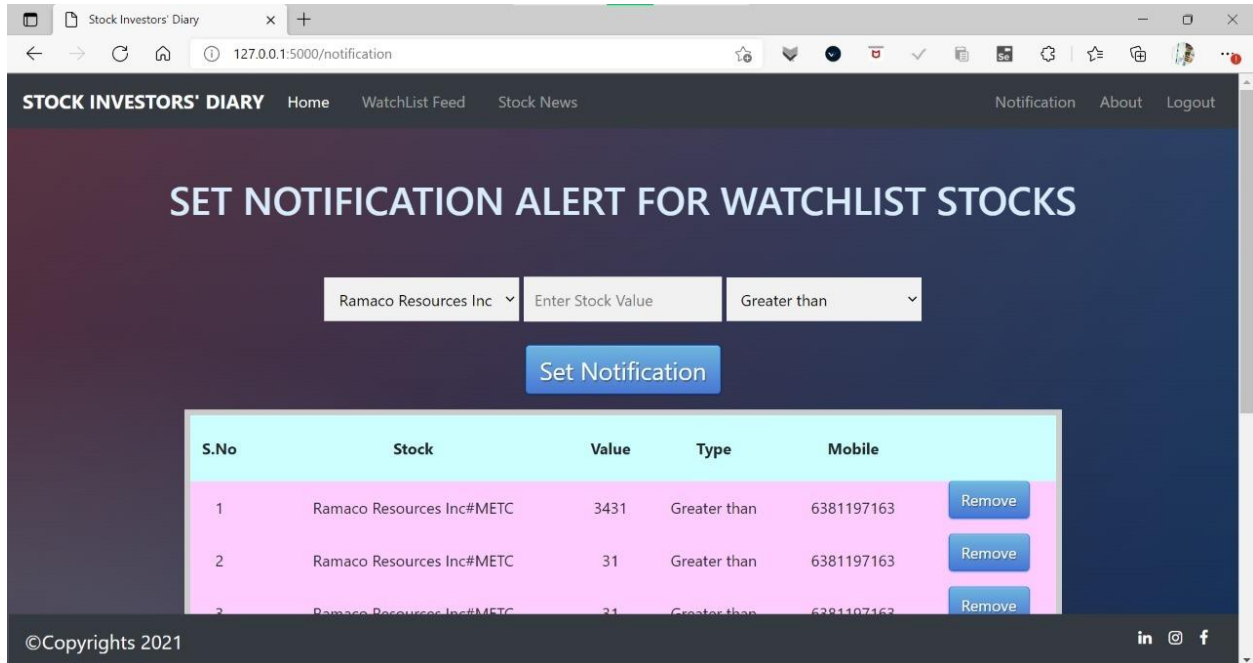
Stock Investors' Diary ×
127.0.0.1:5000/notification

STOCK INVESTORS' DIARY Home WatchList Feed Stock News Notification About Logout

SET NOTIFICATION ALERT FOR WATCHLIST STOCKS

Ramaco Resources Inc | Enter Stock Value | Greater than

Set Notification

| S.No | Stock | Value | Type | Mobile | |
|---|---|---|---|---|---|
| 1 | Ramaco Resources Inc#METC | 3431 | Greater than | 6381197163 | Remove |
| 2 | Ramaco Resources Inc#METC | 31 | Greater than | 6381197163 | Remove |
| 3 | Ramaco Resources Inc#METC | 31 | Greater than | 6381197163 | Remove |

©Copyrights 2021